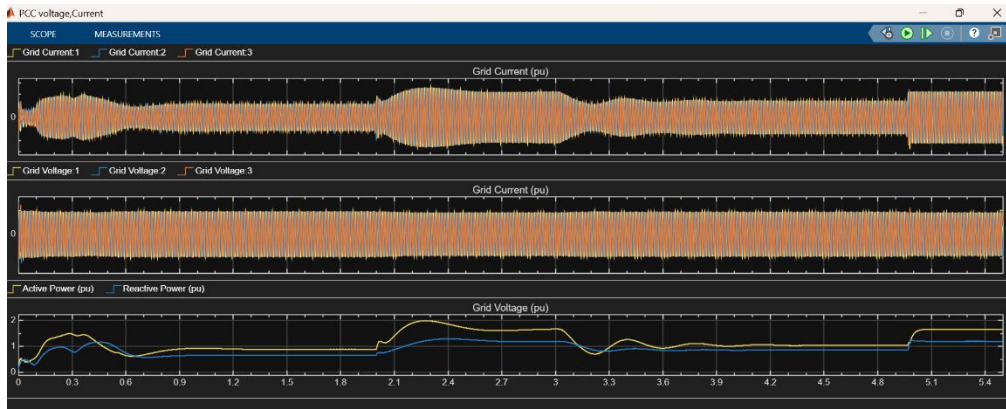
PCC voltage,Current

SCOPE MEASUREMENTS

Grid Current:1 Grid Current:2 Grid Current:3

Grid Current (pu)

0

Grid Voltage:1 Grid Voltage:2 Grid Voltage:3

Grid Current (pu)

0

Active Power (pu) Reactive Power (pu)

Grid Voltage (pu)

2
1
0

0 0.3 0.6 0.9 1.2 1.5 1.8 2.1 2.4 2.7 3 3.3 3.6 3.9 4.2 4.5 4.8 5.1 5.4